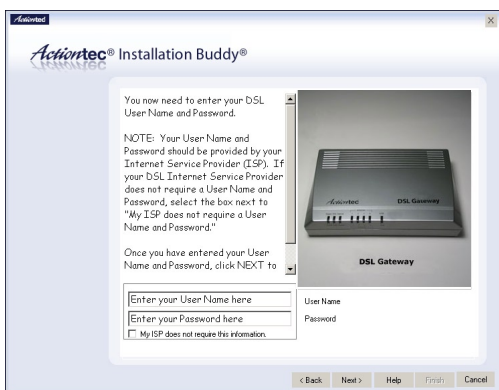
Actiontec

Actiontec® Installation Buddy®

You now need to enter your DSL User Name and Password.

NOTE: Your User Name and Password should be provided by your Internet Service Provider (ISP). If your DSL Internet Service Provider does not require a User Name and Password, select the box next to "My ISP does not require a User Name and Password."

Once you have entered your User Name and Password, click NEXT to

Actiontec DSL Gateway

DSL Gateway

Enter your User Name here
User Name
Enter your Password here
Password
My ISP does not require this information.

< Back Next > Help Finish Cancel